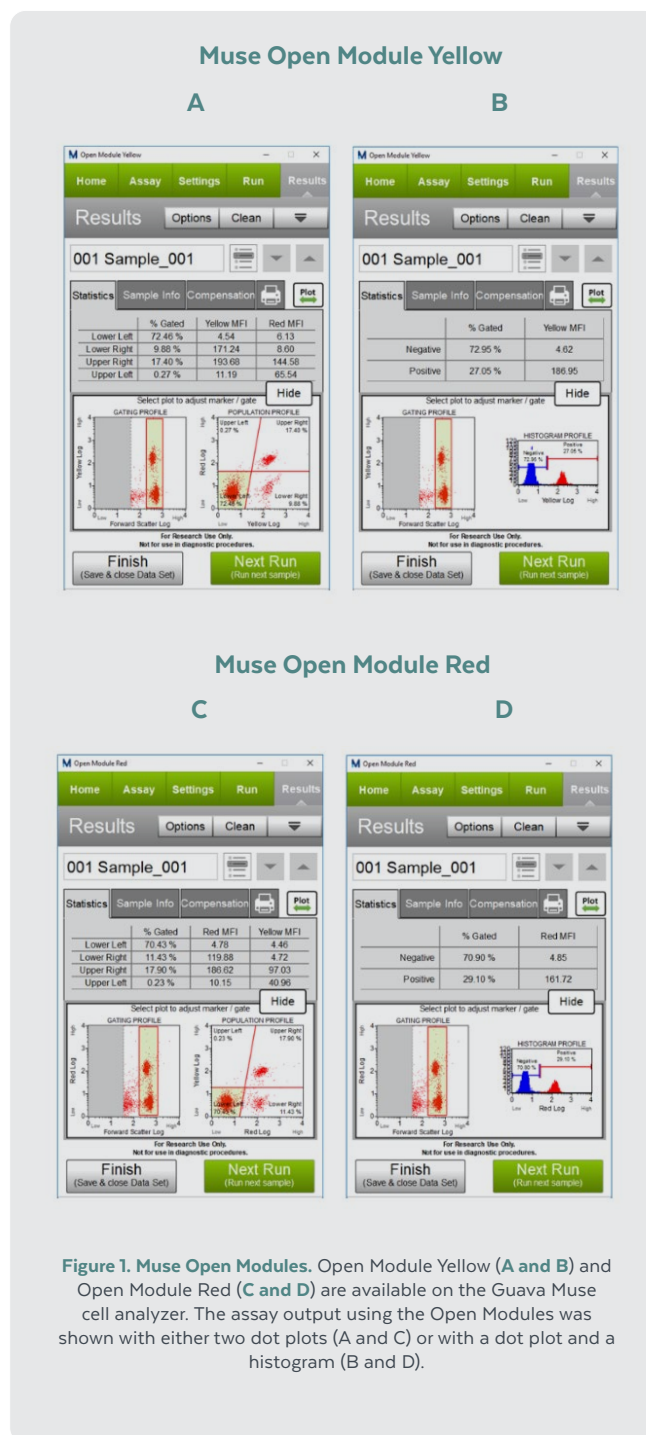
Muse Open Module Yellow

A

B

M Open Module Yellow

Home Assay Settings Run Results

Results Options Clean

001 Sample_001

Statistics Sample Info Compensation Plot

| | % Gated | Yellow MFI | Red MFI |
|---|---|---|---|
| Lower Left | 72.46 % | 4.54 | 6.13 |
| Lower Right | 9.88 % | 171.24 | 8.60 |
| Upper Right | 17.40 % | 193.68 | 144.58 |
| Upper Left | 0.27 % | 11.19 | 65.54 |

Select plot to adjust marker / gate Hide

GATING PROFILE POPULATION PROFILE

Upper Left 0.27 % Upper Right 17.40 % Lower Left 72.46 % Lower Right 9.88 %

Yellow Log Forward Scatter Log Red Log Yellow Log

For Research Use Only. Not for use in diagnostic procedures.

Finish (Save & close Data Set) Next Run (Run next sample)

M Open Module Yellow

Home Assay Settings Run Results

Results Options Clean

001 Sample_001

Statistics Sample Info Compensation Plot

| | % Gated | Yellow MFI |
|---|---|---|
| Negative | 72.95 % | 4.62 |
| Positive | 27.05 % | 186.95 |

Select plot to adjust marker / gate Hide

GATING PROFILE HISTOGRAM PROFILE

Negative 72.95 % Positive 27.05 %

Yellow Log Forward Scatter Log Yellow Log

For Research Use Only. Not for use in diagnostic procedures.

Finish (Save & close Data Set) Next Run (Run next sample)

Muse Open Module Red

C

D

M Open Module Red

Home Assay Settings Run Results

Results Options Clean

001 Sample_001

Statistics Sample Info Compensation Plot

| | % Gated | Red MFI | Yellow MFI |
|---|---|---|---|
| Lower Left | 70.43 % | 4.78 | 4.46 |
| Lower Right | 11.43 % | 119.88 | 4.72 |
| Upper Right | 17.90 % | 186.62 | 97.03 |
| Upper Left | 0.23 % | 10.15 | 40.96 |

Select plot to adjust marker / gate Hide

GATING PROFILE POPULATION PROFILE

Upper Left 0.23 % Upper Right 17.90 % Lower Left 70.43 % Lower Right 11.43 %

Red Log Forward Scatter Log Yellow Log Red Log

For Research Use Only. Not for use in diagnostic procedures.

Finish (Save & close Data Set) Next Run (Run next sample)

M Open Module Red

Home Assay Settings Run Results

Results Options Clean

001 Sample_001

Statistics Sample Info Compensation Plot

| | % Gated | Red MFI |
|---|---|---|
| Negative | 70.90 % | 4.85 |
| Positive | 29.10 % | 161.72 |

Select plot to adjust marker / gate Hide

GATING PROFILE HISTOGRAM PROFILE

Negative 70.90 % Positive 29.10 %

Red Log Forward Scatter Log Red Log

For Research Use Only. Not for use in diagnostic procedures.

Finish (Save & close Data Set) Next Run (Run next sample)

Figure 1. Muse Open Modules. Open Module Yellow (A and B) and Open Module Red (C and D) are available on the Guava Muse cell analyzer. The assay output using the Open Modules was shown with either two dot plots (A and C) or with a dot plot and a histogram (B and D).